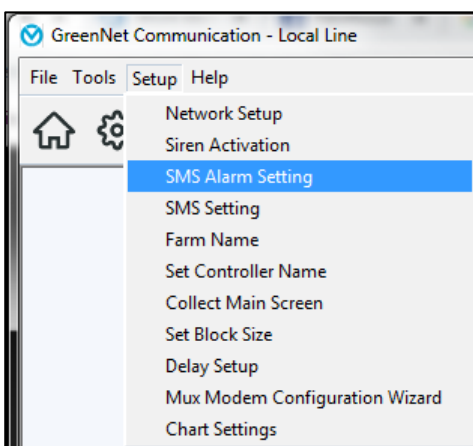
GreenNet Communication - Local Line

File Tools Setup Help

Network Setup
Siren Activation
SMS Alarm Setting
SMS Setting
Farm Name
Set Controller Name
Collect Main Screen
Set Block Size
Delay Setup
Mux Modem Configuration Wizard
Chart Settings